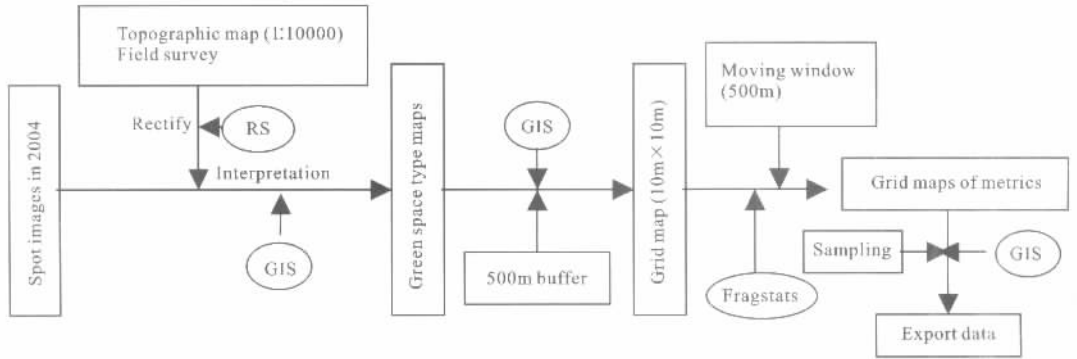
Topographic map (1:10000)
Field survey

Spot images in 2004

Rectify

RS

Interpretation

GIS

Green space type maps

GIS

500m buffer

Grid map ($10m \times 10m$)

Moving window (500m)

Fragstats

Grid maps of metrics

Sampling

GIS

Export data